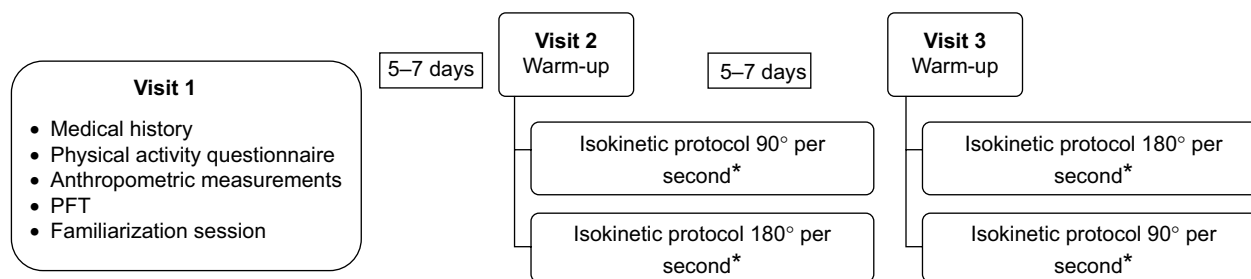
Visit 1

- Medical history
- Physical activity questionnaire
- Anthropometric measurements
- PFT
- Familiarization session

5–7 days

Visit 2
Warm-up

Isokinetic protocol 90° per second*

Isokinetic protocol 180° per second*

5–7 days

Visit 3
Warm-up

Isokinetic protocol 180° per second*

Isokinetic protocol 90° per second*